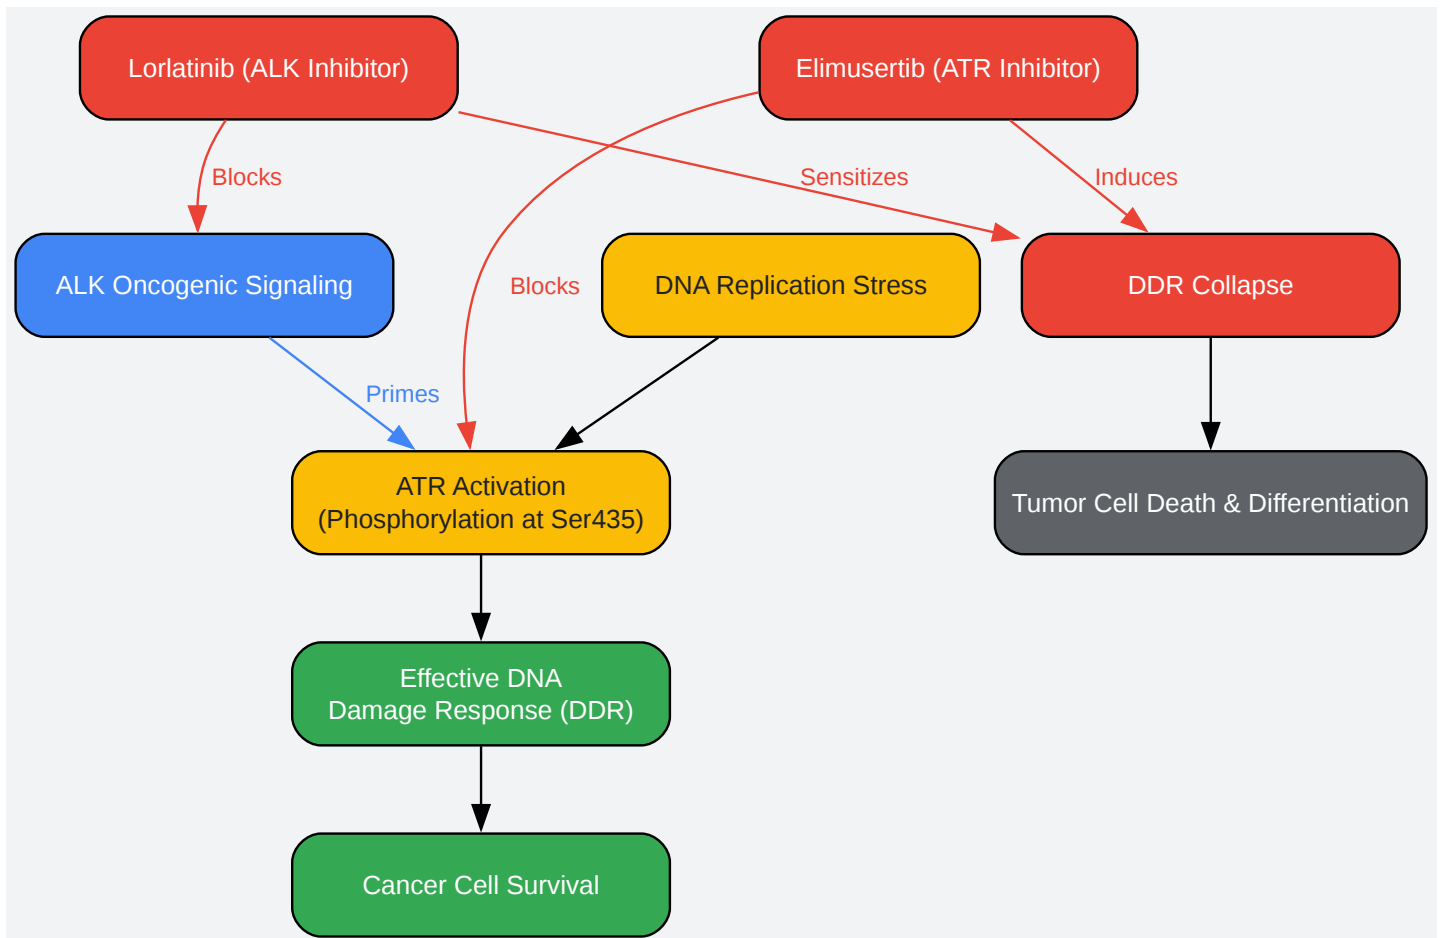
Lorlatinib (ALK Inhibitor)

Elimusertib (ATR Inhibitor)

Blocks

Sensitizes

Induces

ALK Oncogenic Signaling

Blocks

DNA Replication Stress

DDR Collapse

Primes

ATR Activation
(Phosphorylation at Ser435)

Tumor Cell Death & Differentiation

Effective DNA
Damage Response (DDR)

Cancer Cell Survival